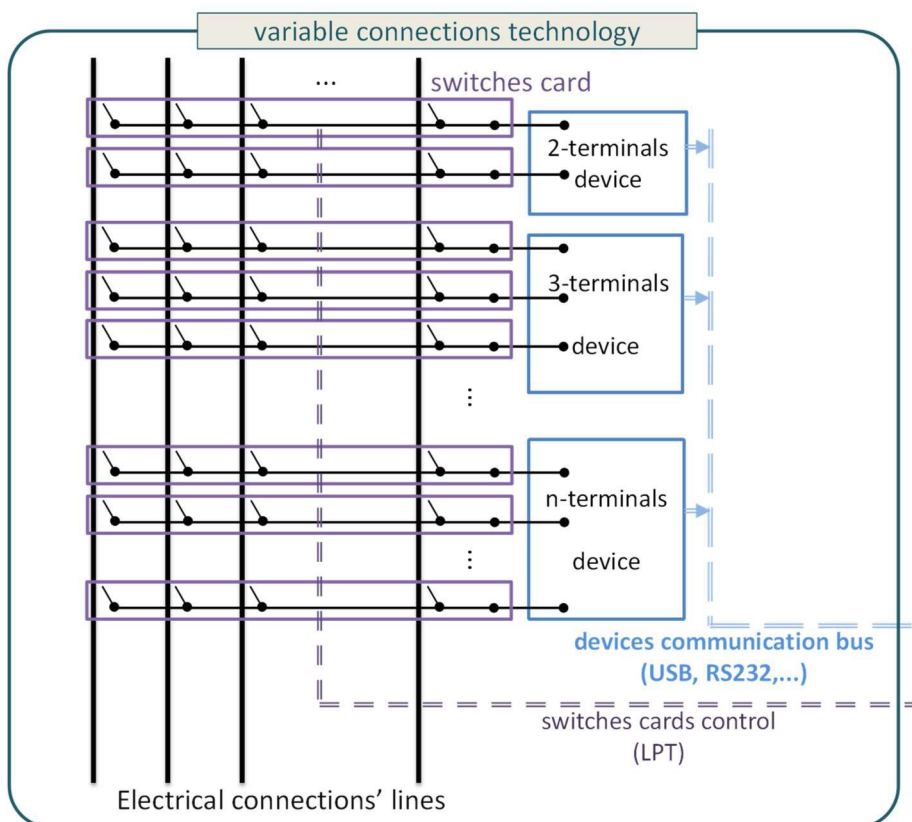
variable connections technology

...

switches card

2-terminals device

3-terminals device

⋮

n-terminals device

⋮

devices communication bus (USB, RS232,...)

switches cards control (LPT)

Electrical connections' lines